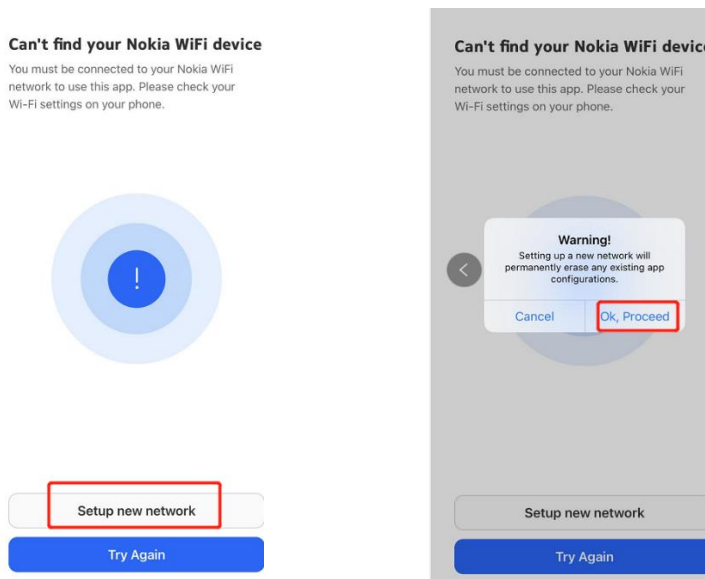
Can't find your Nokia WiFi device

You must be connected to your Nokia WiFi network to use this app. Please check your Wi-Fi settings on your phone.

!

Setup new network

Try Again

Can't find your Nokia WiFi devic

You must be connected to your Nokia WiFi network to use this app. Please check your Wi-Fi settings on your phone.

Warning!

Setting up a new network will permanently erase any existing app configurations.

Cancel

Ok, Proceed

Setup new network

Try Again